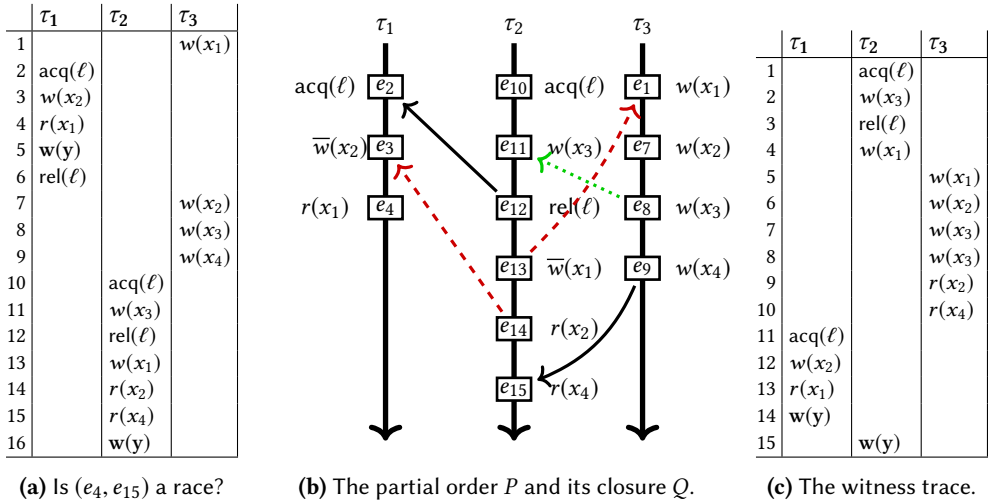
| | $\tau_1$ | $\tau_2$ | $\tau_3$ |
|---|---|---|---|
| 1 | | | $w(x_1)$ |
| 2 | acq($\ell$) | | |
| 3 | $w(x_2)$ | | |
| 4 | $r(x_1)$ | | |
| 5 | $\mathbf{w(y)}$ | | |
| 6 | rel($\ell$) | | |
| 7 | | | $w(x_2)$ |
| 8 | | | $w(x_3)$ |
| 9 | | | $w(x_4)$ |
| 10 | | acq($\ell$) | |
| 11 | | $w(x_3)$ | |
| 12 | | rel($\ell$) | |
| 13 | | $w(x_1)$ | |
| 14 | | $r(x_2)$ | |
| 15 | | $r(x_4)$ | |
| 16 | | $\mathbf{w(y)}$ | |

(a) Is $(e_4, e_{15})$ a race?

$\tau_1$ $\tau_2$ $\tau_3$

acq($\ell$) $e_2$
$\overline{w}(x_2)$ $e_3$
$r(x_1)$ $e_4$

$e_{10}$ acq($\ell$)
$e_{11}$ $w(x_3)$
$e_{12}$ rel($\ell$)
$e_{13}$ $\overline{w}(x_1)$
$e_{14}$ $r(x_2)$
$e_{15}$ $r(x_4)$

$e_1$ $w(x_1)$
$e_7$ $w(x_2)$
$e_8$ $w(x_3)$
$e_9$ $w(x_4)$

(b) The partial order $P$ and its closure $Q$.

| | $\tau_1$ | $\tau_2$ | $\tau_3$ |
|---|---|---|---|
| 1 | | acq($\ell$) | |
| 2 | | $w(x_3)$ | |
| 3 | | rel($\ell$) | |
| 4 | | $w(x_1)$ | |
| 5 | | | $w(x_1)$ |
| 6 | | | $w(x_2)$ |
| 7 | | | $w(x_3)$ |
| 8 | | | $w(x_3)$ |
| 9 | | | $r(x_2)$ |
| 10 | | | $r(x_4)$ |
| 11 | acq($\ell$) | | |
| 12 | $w(x_2)$ | | |
| 13 | $r(x_1)$ | | |
| 14 | $\mathbf{w(y)}$ | | |
| 15 | | $\mathbf{w(y)}$ | |

(c) The witness trace.